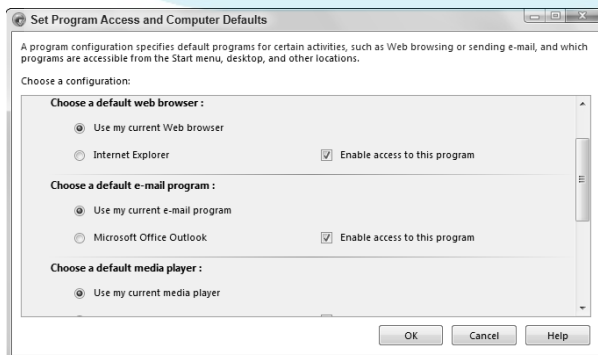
Set Program Access and Computer Defaults

A program configuration specifies default programs for certain activities, such as Web browsing or sending e-mail, and which programs are accessible from the Start menu, desktop, and other locations.

Choose a configuration:

Choose a default web browser :

Use my current Web browser

Internet Explorer

Enable access to this program

Choose a default e-mail program :

Use my current e-mail program

Microsoft Office Outlook

Enable access to this program

Choose a default media player :

Use my current media player

OK

Cancel

Help